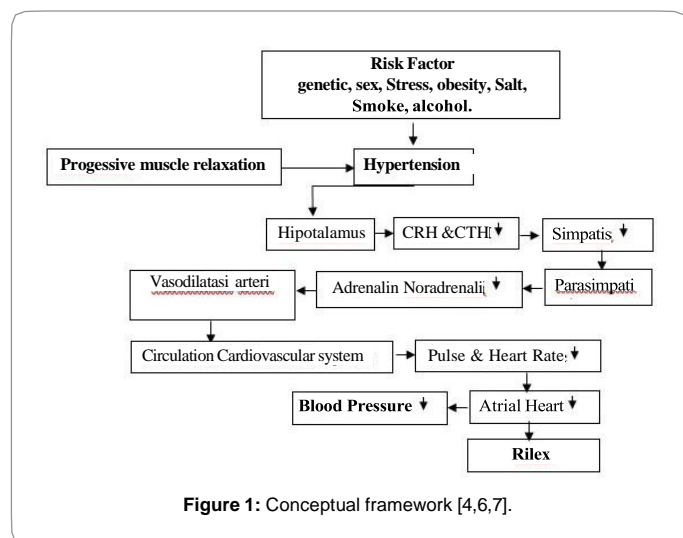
Risk Factor
genetic, sex, Stress, obesity, Salt, Smoke, alcohol.

Progessive muscle relaxation

Hypertension

Hipotalamus

CRH &CTH ↓

Simpatis ↓

Parasimpati

Adrenalin Noradrenali ↓

Vasodilatasi arteri

Circulation Cardiovascular system

Pulse & Heart Rate ↓

Atrial Heart ↓

Blood Pressure ↓

Rilex

**Figure 1:** Conceptual framework [4,6,7].